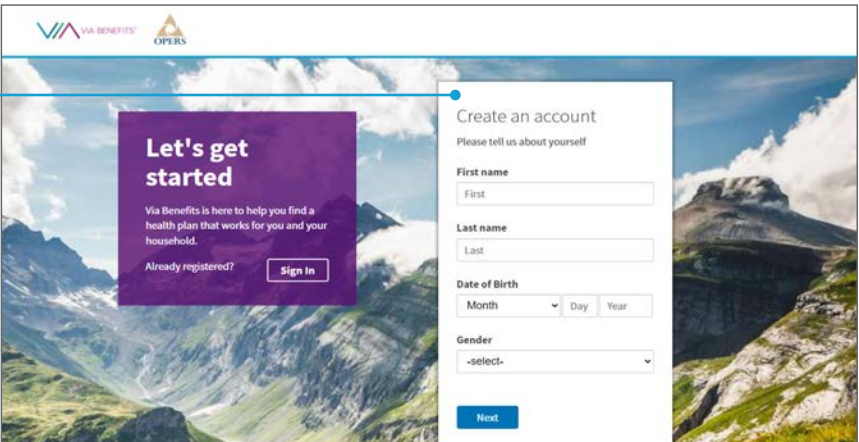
VIA VIA BENEFITS

OPERS

Let's get started

Via Benefits is here to help you find a health plan that works for you and your household.

Already registered?

Sign In

Create an account

Please tell us about yourself

First name

First

Last name

Last

Date of Birth

Month

Day

Year

Gender

-select-

Next